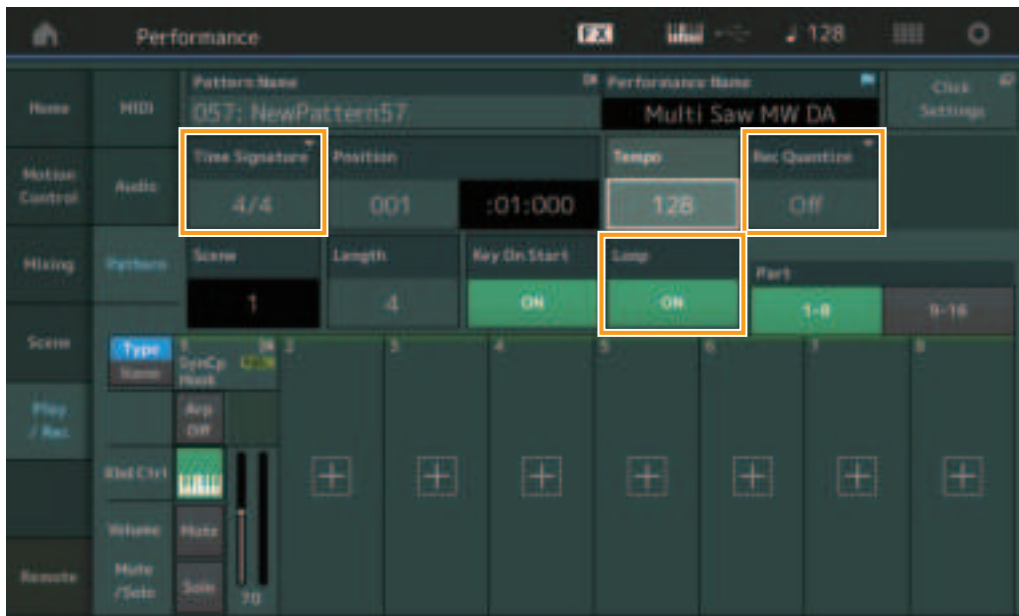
Performance

FX

128

Home

Motion Control

Mixing

Scene

Play / Rec

Remote

MIDI

Audio

Pattern

Pattern Name

057: NewPattern57

Performance Name

Multi Saw MW DA

Click Settings

Time Signature

4/4

Position

001

:01:000

Tempo

128

Rec Quantize

Off

Scene

1

Length

4

Key On Start

ON

Loop

ON

Part

1-8

9-16

Type

Name

1

SynCp Hook

Arp Off

Kbd Ctrl

Volume

Mute

Mute /Solo

Solo

70

2

3

4

5

6

7

8